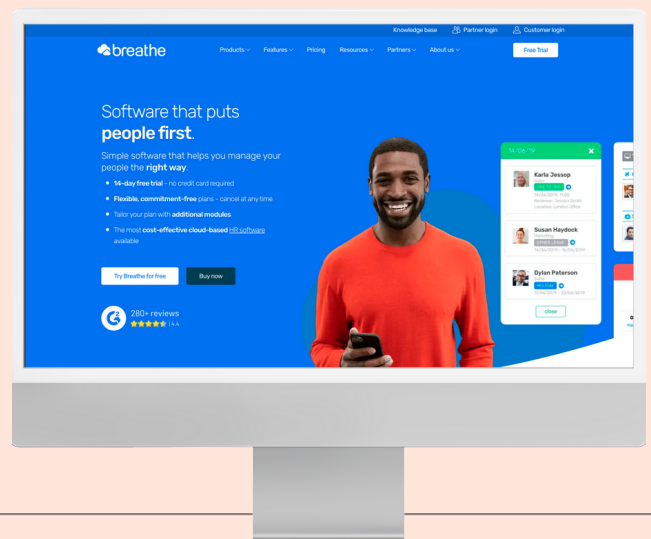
Knowledge base Partner login Customer login

breathe

Products Features Pricing Resources Partners About us Free Trial

Software that puts **people first**.

Simple software that helps you manage your people the **right way**.

- **14-day free trial** – no credit card required
- **Flexible, commitment-free** plans – cancel at any time
- Tailor your plan with **additional modules**
- The most **cost-effective cloud-based** HR software available

Try Breathe for free Buy now

280+ reviews
★★★★★ | 4.4

14/06/19

Karla Jessop
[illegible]

Susan Haydock
Marketing
OTHER LEAVE
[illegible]

Dylan Paterson
Sales
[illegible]

close